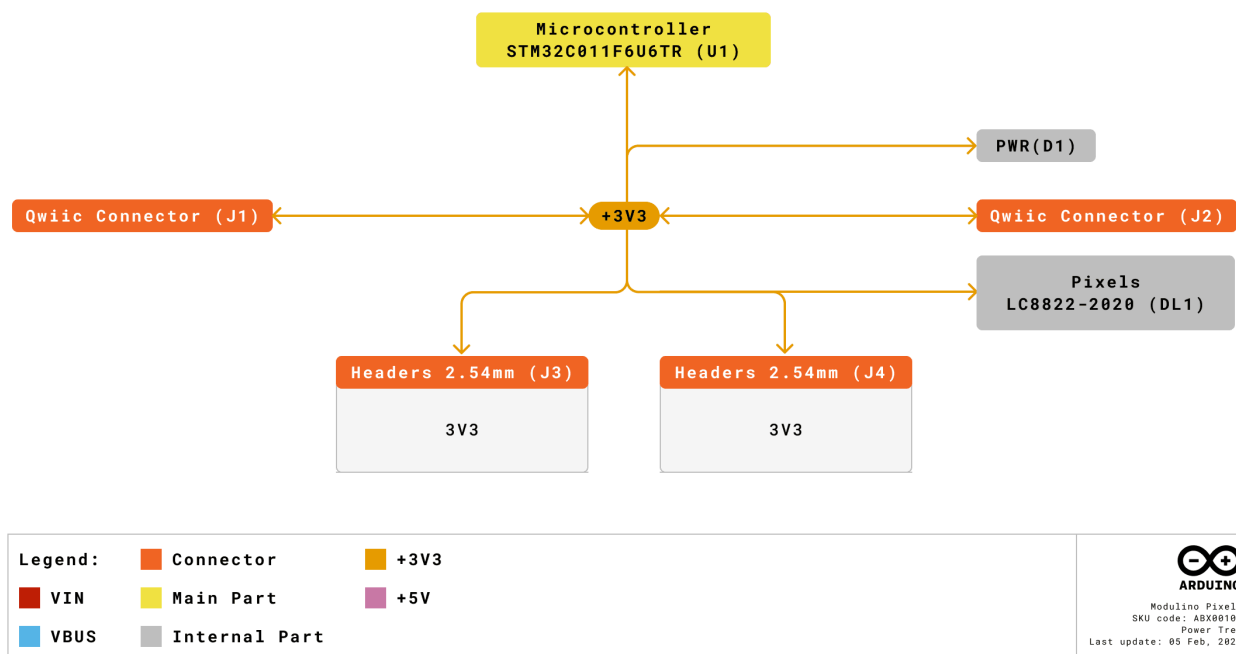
Microcontroller
STM32C011F6U6TR (U1)

PWR(D1)

Qwiic Connector (J1)

+3V3

Qwiic Connector (J2)

Pixels
LC8822-2020 (DL1)

Headers 2.54mm (J3)

3V3

Headers 2.54mm (J4)

3V3

Legend: Connector +3V3

VIN Main Part +5V

VBUS Internal Part

ARDUINO
Modulino Pixel
SKU code: ABX0010
Power Tre
Last update: 05 Feb, 202